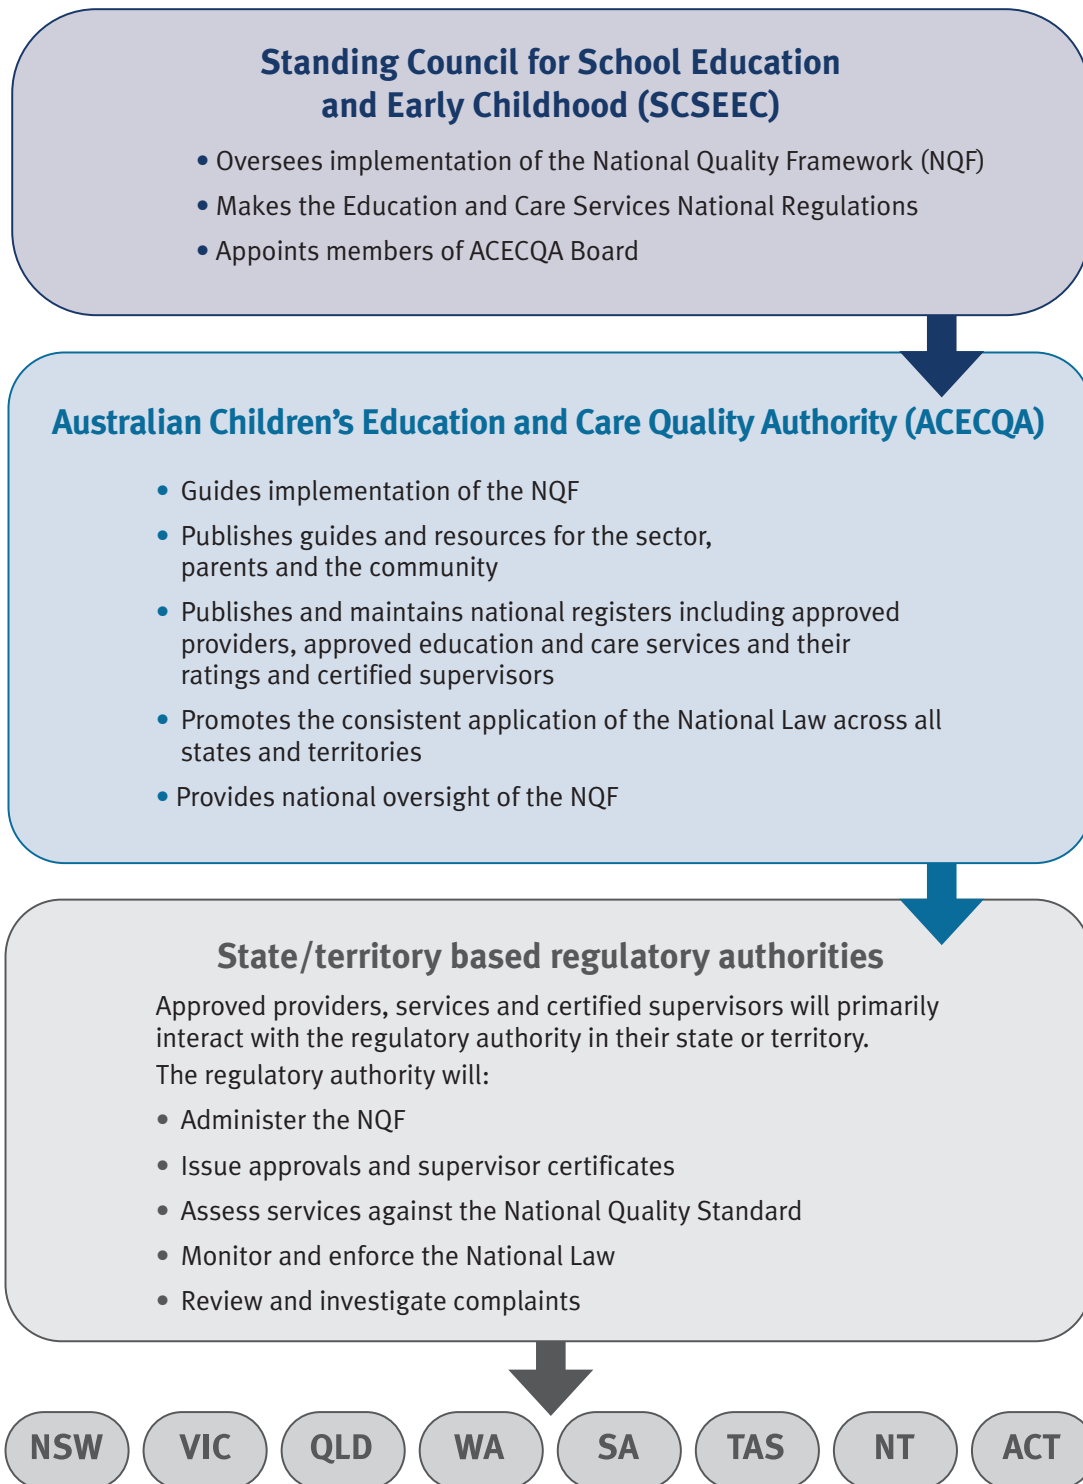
Standing Council for School Education and Early Childhood (SCSEEC)

• Oversees implementation of the National Quality Framework (NQF)
• Makes the Education and Care Services National Regulations
• Appoints members of ACECQA Board

Australian Children's Education and Care Quality Authority (ACECQA)

• Guides implementation of the NQF
• Publishes guides and resources for the sector, parents and the community
• Publishes and maintains national registers including approved providers, approved education and care services and their ratings and certified supervisors
• Promotes the consistent application of the National Law across all states and territories
• Provides national oversight of the NQF

State/territory based regulatory authorities

Approved providers, services and certified supervisors will primarily interact with the regulatory authority in their state or territory.
The regulatory authority will:

• Administer the NQF
• Issue approvals and supervisor certificates
• Assess services against the National Quality Standard
• Monitor and enforce the National Law
• Review and investigate complaints

NSW VIC QLD WA SA TAS NT ACT